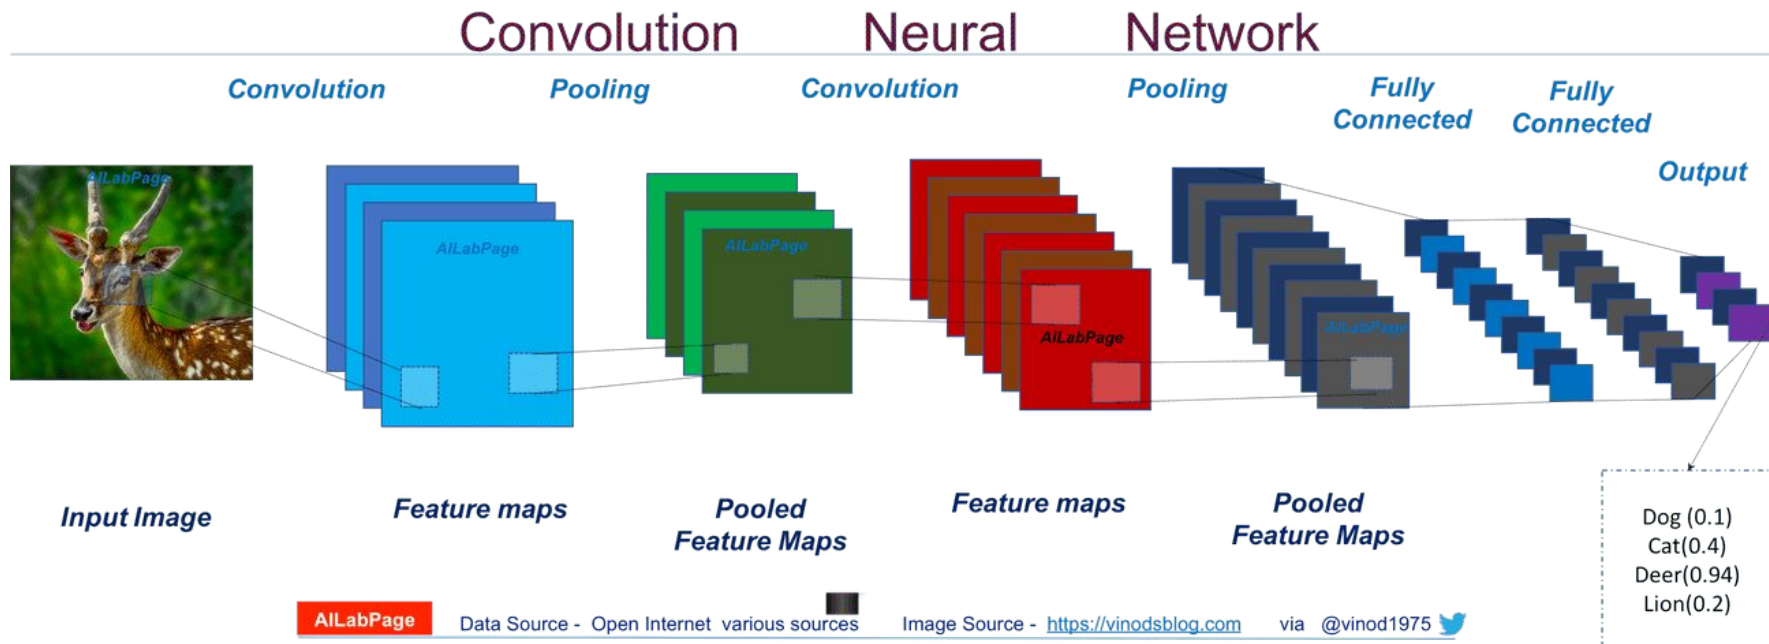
Convolution Neural Network

Convolution

Pooling

Convolution

Pooling

Fully Connected

Fully Connected

Output

AILabPage

AILabPage

AILabPage

AILabPage

AILabPage

Input Image

Feature maps

Pooled Feature Maps

Feature maps

Pooled Feature Maps

Dog (0.1)
Cat(0.4)
Deer(0.94)
Lion(0.2)

AILabPage

Data Source - Open Internet various sources

Image Source - https://vinodsblog.com

via @vinod1975